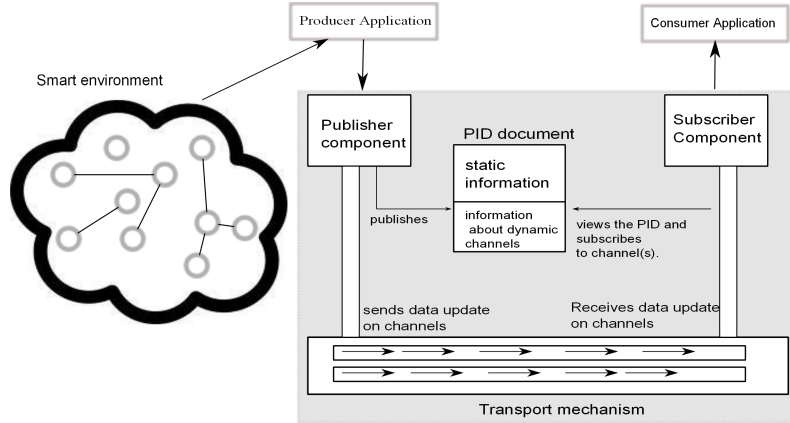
Producer Application

Consumer Application

Smart environment

Publisher component

PID document

static information

information about dynamic channels

Subscriber Component

publishes

views the PID and subscribes to channel(s).

sends data update on channels

Receives data update on channels

Transport mechanism